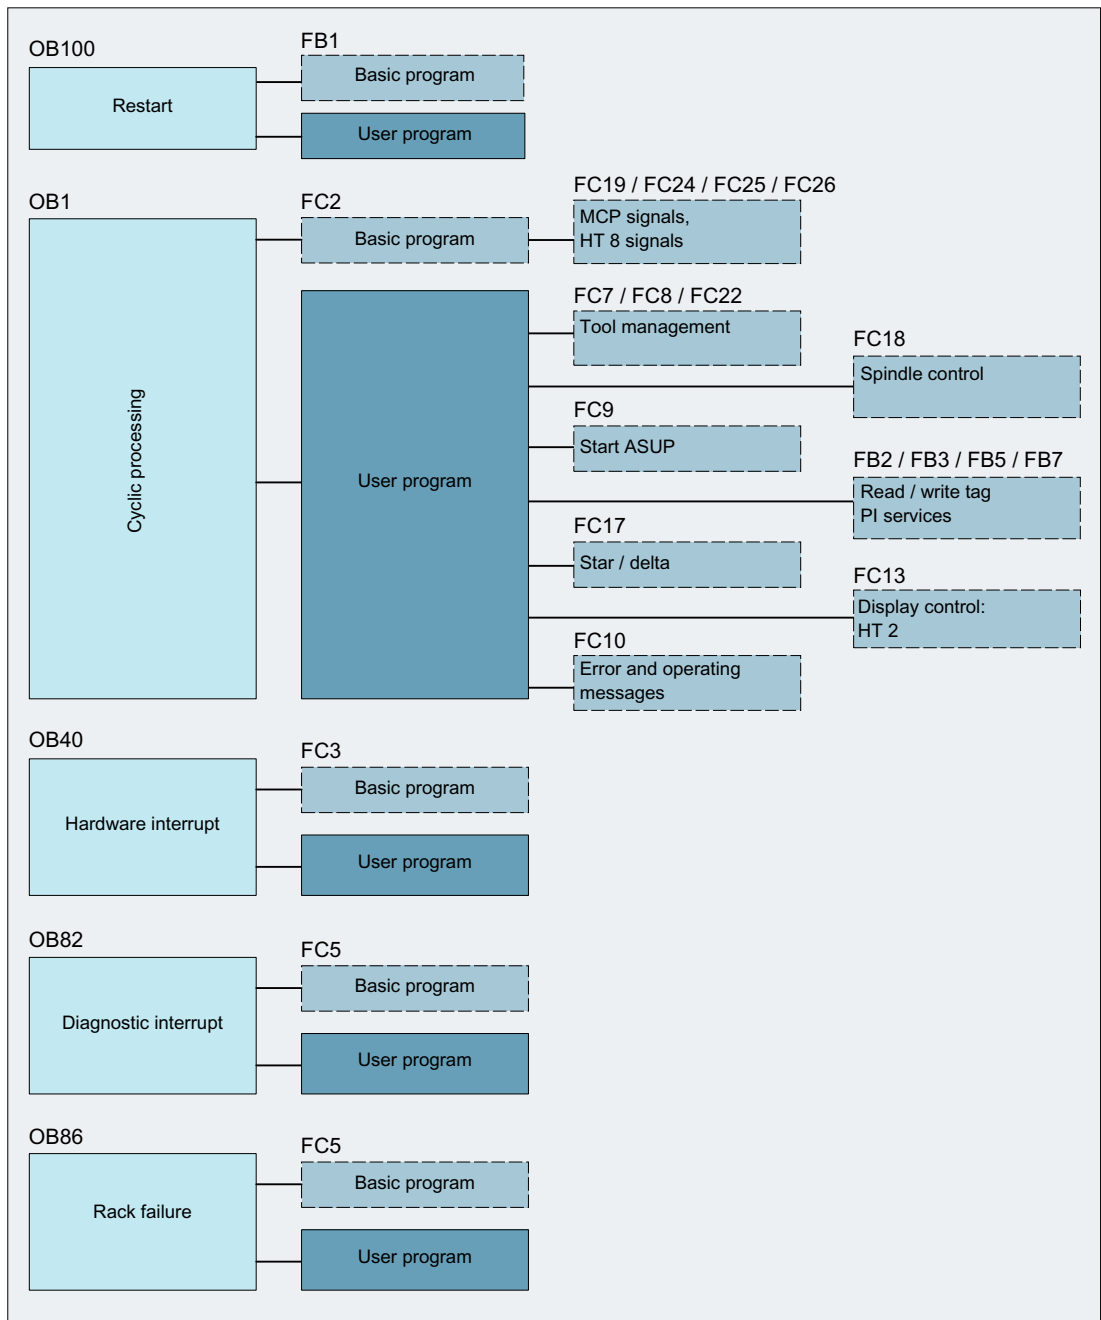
OB100

Restart

FB1

Basic program

User program

OB1

Cyclic processing

FC2

Basic program

FC19 / FC24 / FC25 / FC26

MCP signals, HT 8 signals

User program

FC7 / FC8 / FC22

Tool management

FC18

Spindle control

FC9

Start ASUP

FB2 / FB3 / FB5 / FB7

Read / write tag PI services

FC17

Star / delta

FC13

Display control: HT 2

FC10

Error and operating messages

OB40

Hardware interrupt

FC3

Basic program

User program

OB82

Diagnostic interrupt

FC5

Basic program

User program

OB86

Rack failure

FC5

Basic program

User program